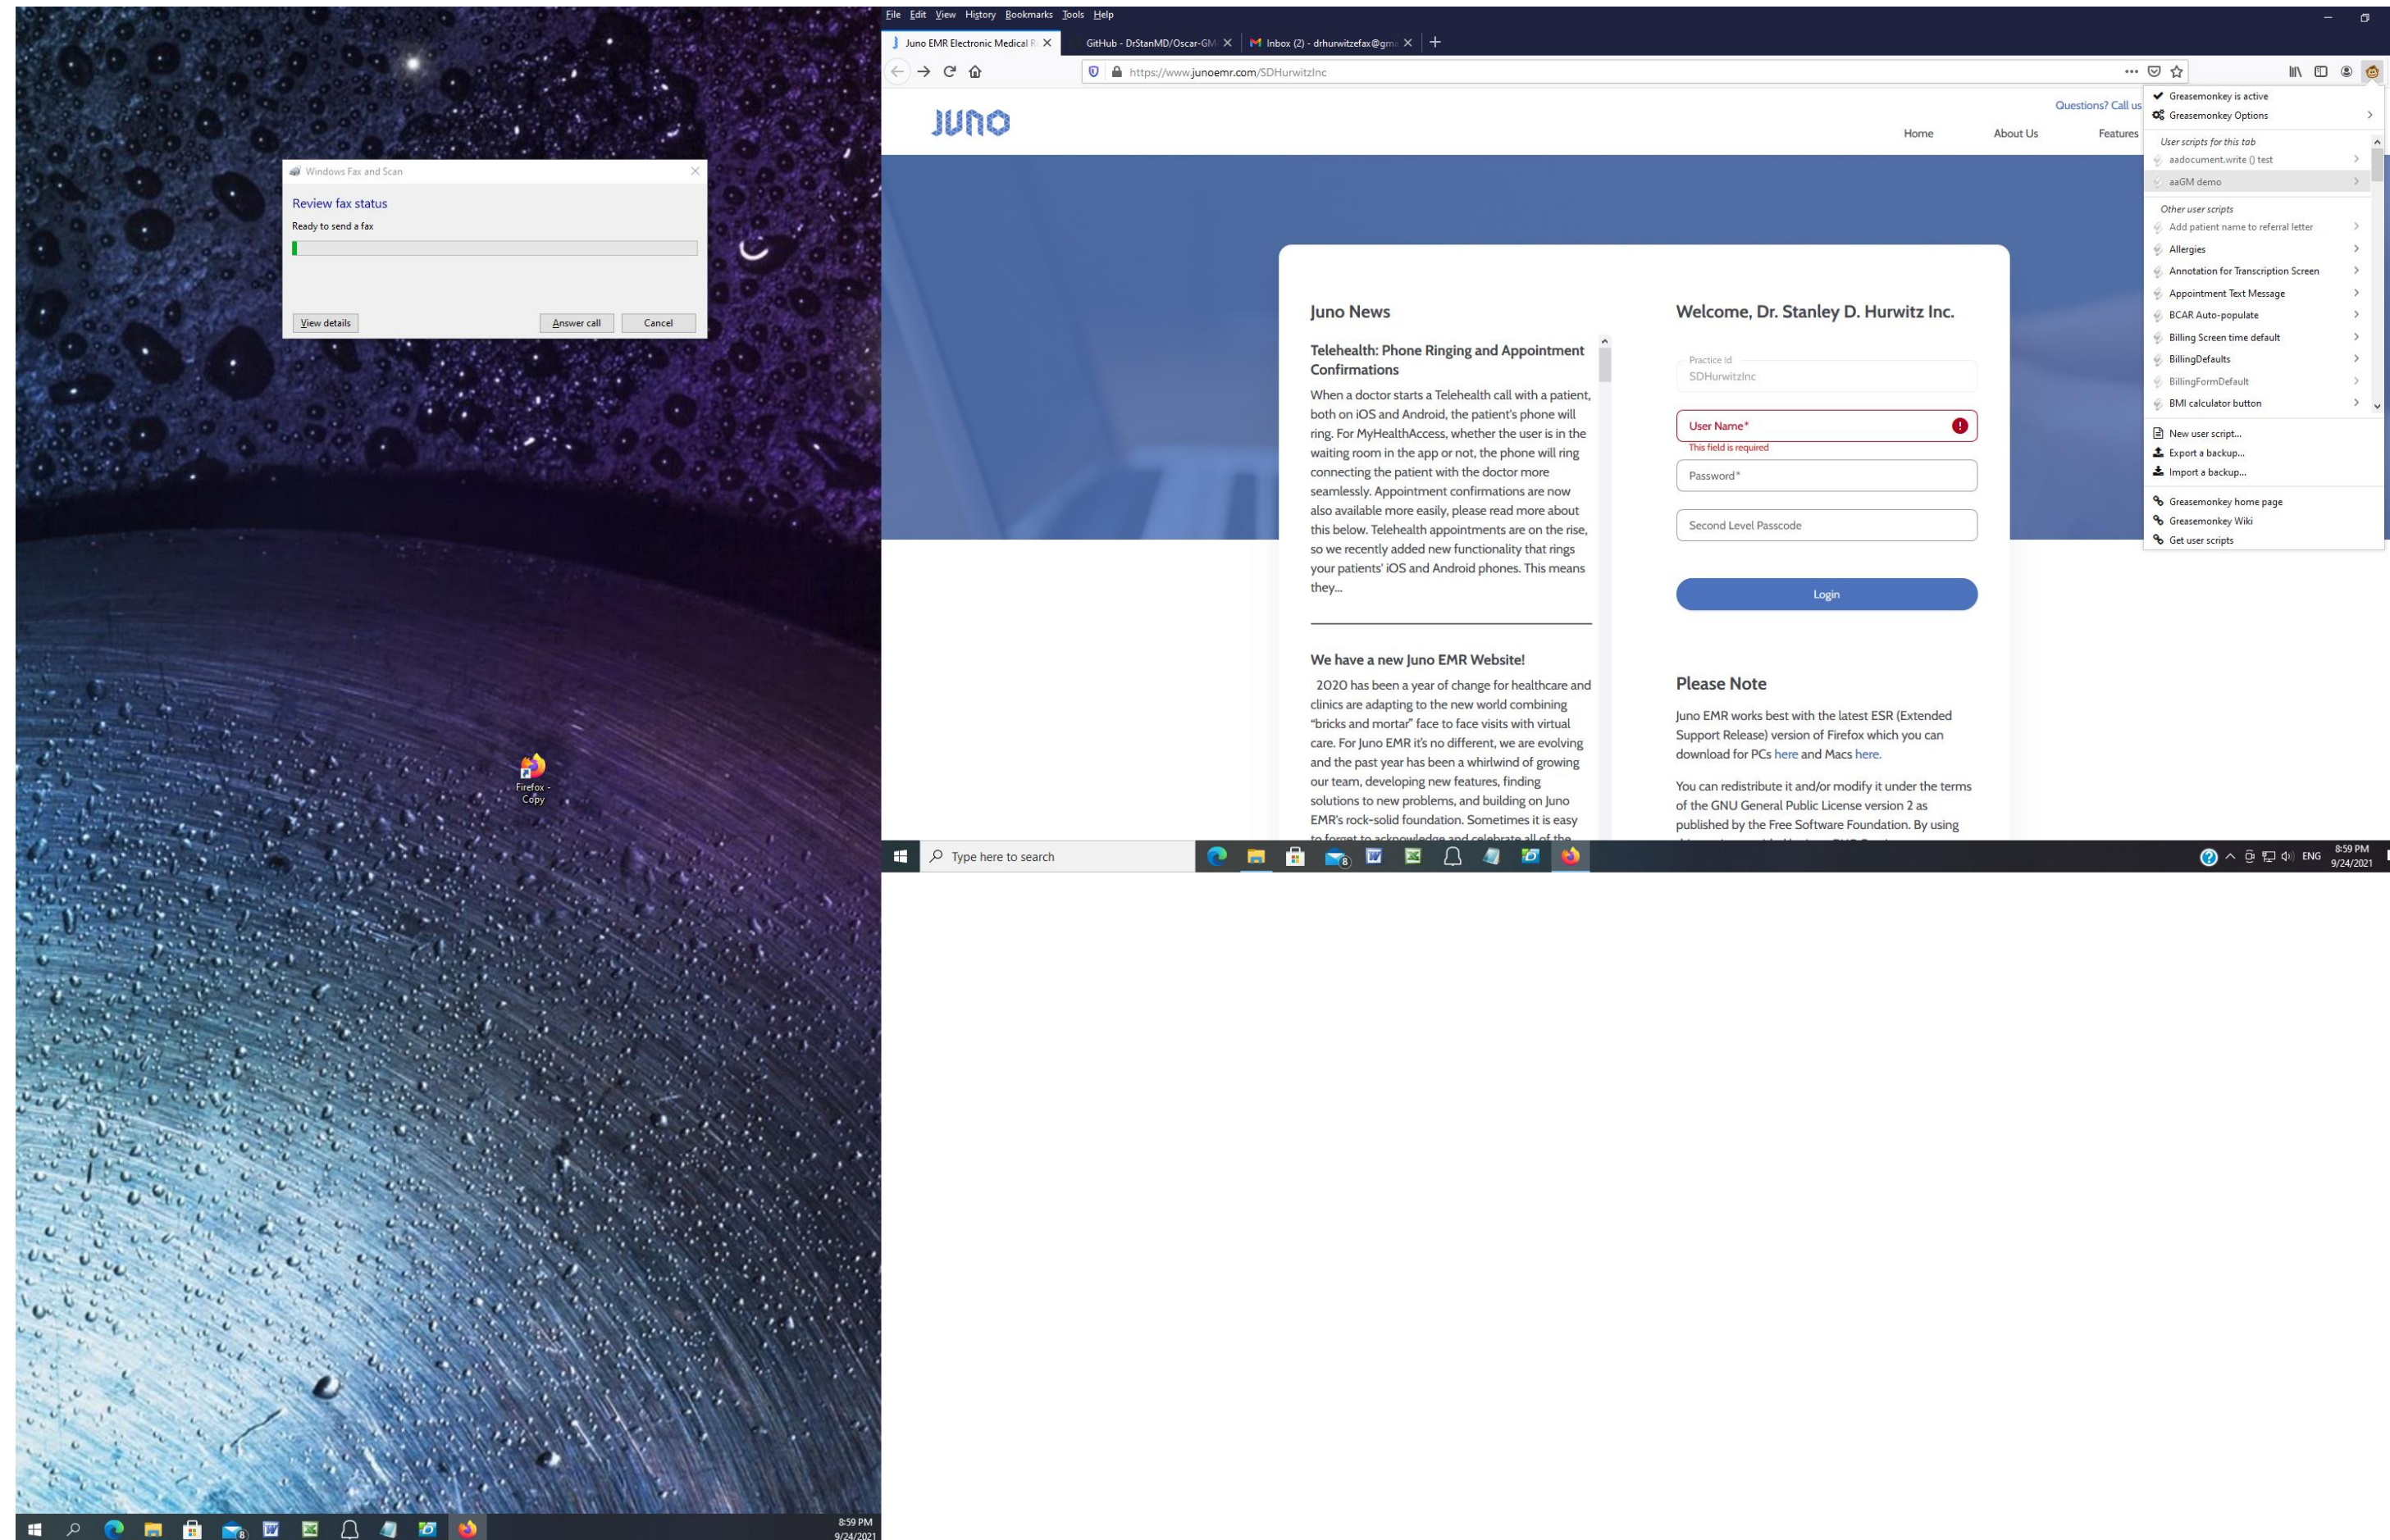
Windows Fax and Scan

Review fax status

Ready to send a fax

View details

Answer call

Cancel

Firefox - Copy

8:59 PM
9/24/2021

File Edit View History Bookmarks Tools Help

Juno EMR Electronic Medical R

GitHub - DrStanMD/Oscar-GM

Inbox (2) - drhurwitzefax@gm

https://www.junoemr.com/SDHurwitzInc

JUNO

Questions? Call us

Home

About Us

Features

Juno News

Telehealth: Phone Ringing and Appointment Confirmations

When a doctor starts a Telehealth call with a patient, both on iOS and Android, the patient's phone will ring. For MyHealthAccess, whether the user is in the waiting room in the app or not, the phone will ring connecting the patient with the doctor more seamlessly. Appointment confirmations are now also available more easily, please read more about this below. Telehealth appointments are on the rise, so we recently added new functionality that rings your patients' iOS and Android phones. This means they...

We have a new Juno EMR Website!

2020 has been a year of change for healthcare and clinics are adapting to the new world combining "bricks and mortar" face to face visits with virtual care. For Juno EMR it's no different, we are evolving and the past year has been a whirlwind of growing our team, developing new features, finding solutions to new problems, and building on Juno EMR's rock-solid foundation. Sometimes it is easy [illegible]

Welcome, Dr. Stanley D. Hurwitz Inc.

Practice Id
SDHurwitzInc

User Name*
This field is required

Password*

Second Level Passcode

Login

Please Note

Juno EMR works best with the latest ESR (Extended Support Release) version of Firefox which you can download for PCs here and Macs here.

You can redistribute it and/or modify it under the terms of the GNU General Public License version 2 as published by the Free Software Foundation. By using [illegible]

Greasemonkey is active
Greasemonkey Options
User scripts for this tab
aadocument.write () test
aaGM demo
Other user scripts
Add patient name to referral letter
Allergies
Annotation for Transcription Screen
Appointment Text Message
BCAR Auto-populate
Billing Screen time default
BillingDefaults
BillingFormDefault
BMI calculator button
New user script...
Export a backup...
Import a backup...
Greasemonkey home page
Greasemonkey Wiki
Get user scripts

Type here to search

ENG
8:59 PM
9/24/2021